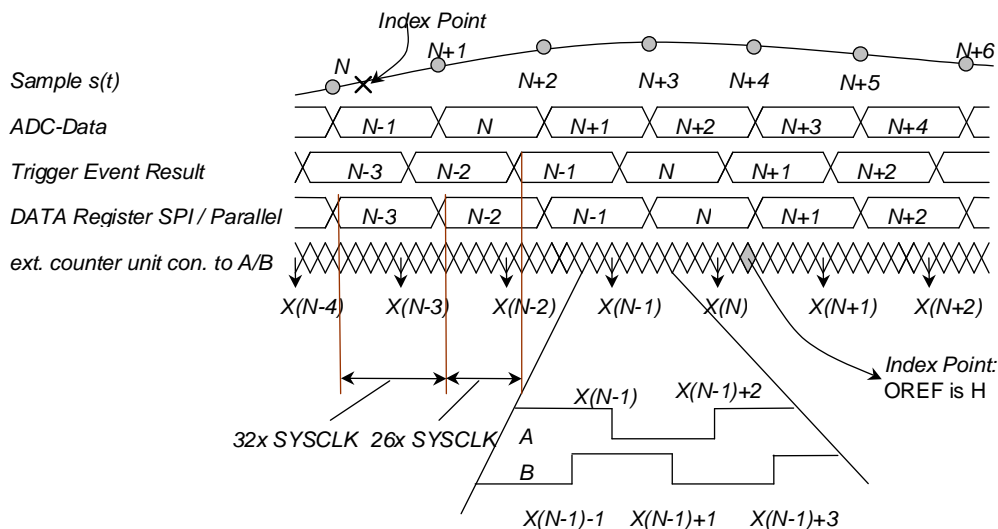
Index Point

N+1

N

N+6

Sample s(t)

N+2

N+3

N+4

N+5

ADC-Data

N-1

N

N+1

N+2

N+3

N+4

Trigger Event Result

N-3

N-2

N-1

N

N+1

N+2

DATA Register SPI / Parallel

N-3

N-2

N-1

N

N+1

N+2

ext. counter unit con. to A/B

X(N-4)

X(N-3)

X(N-2)

X(N-1)

X(N)

X(N+1)

X(N+2)

Index Point:
OREF is H

X(N-1)

X(N-1)+2

32x SYSCLK

26x SYSCLK

A

B

X(N-1)-1

X(N-1)+1

X(N-1)+3